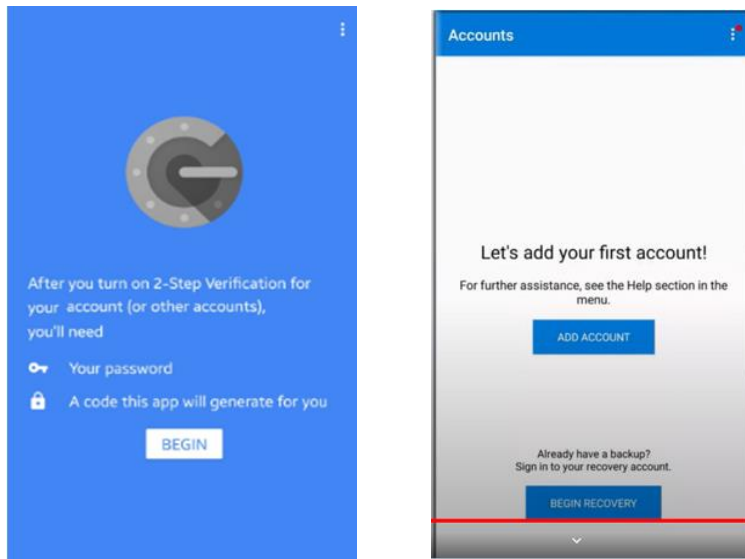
After you turn on 2-Step Verification for your account (or other accounts), you'll need

Your password

A code this app will generate for you

BEGIN

Accounts

Let's add your first account!

For further assistance, see the Help section in the menu.

ADD ACCOUNT

Already have a backup?
Sign in to your recovery account.

BEGIN RECOVERY